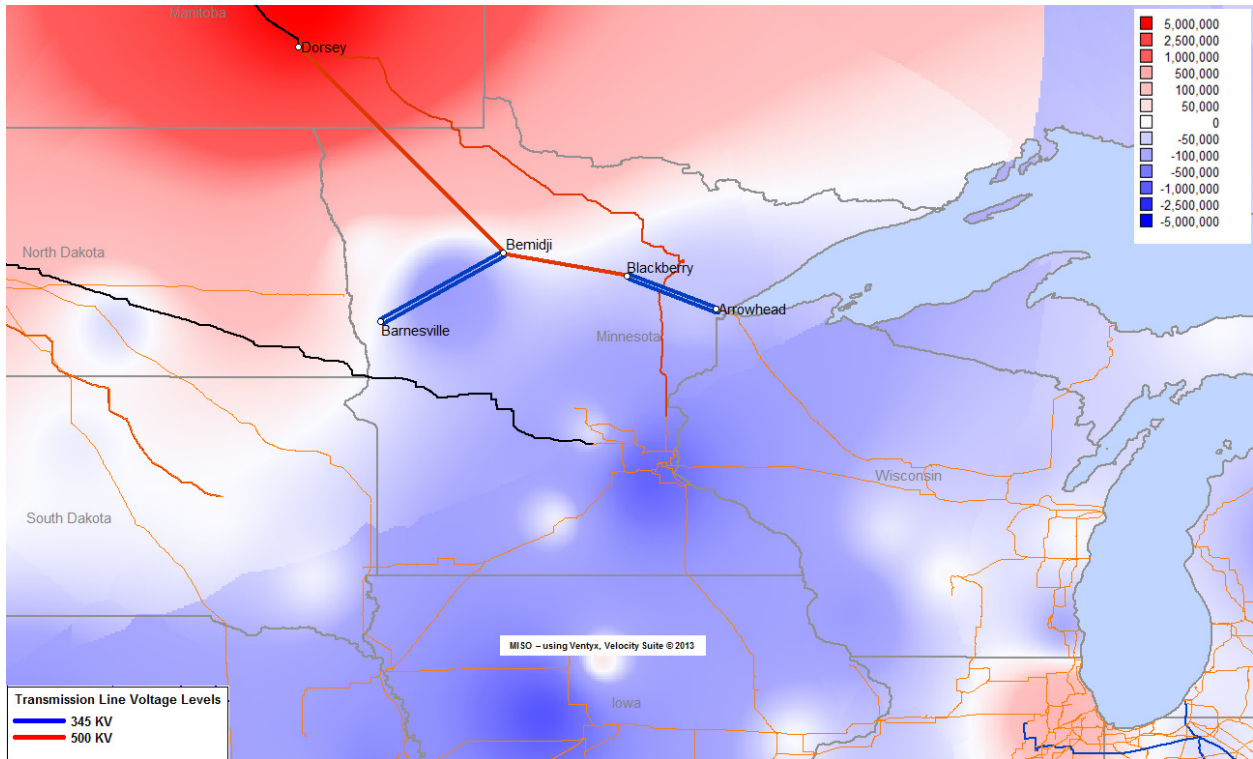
Manitoba

Dorsey

5,000,000
2,500,000
1,000,000
500,000
100,000
50,000
0
-50,000
-100,000
-500,000
-1,000,000
-2,500,000
-5,000,000

North Dakota

Bemidji

Blackberry

Arrowhead

Barnesville

Minnesota

Wisconsin

South Dakota

MISO – using Ventyx, Velocity Suite © 2013

Iowa

Transmission Line Voltage Levels
345 KV
500 KV